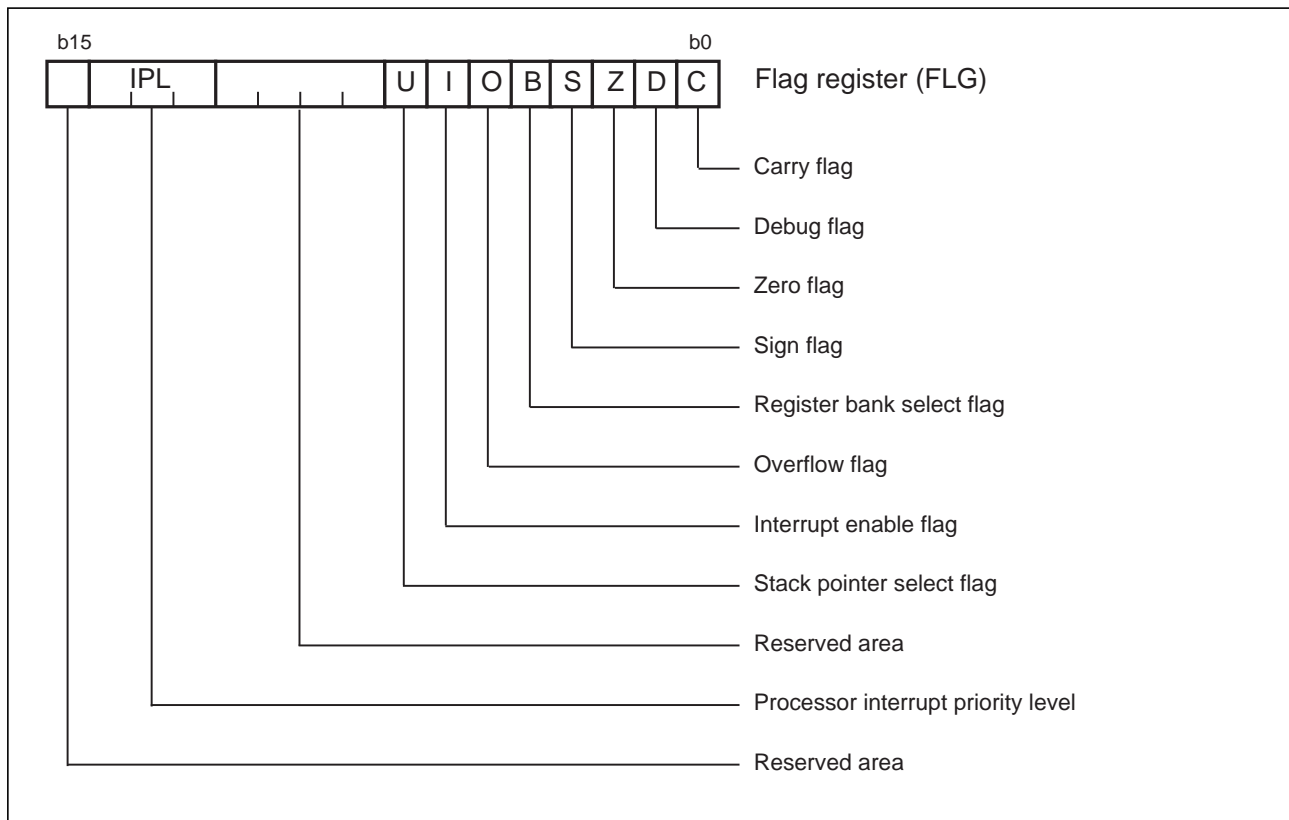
b15

b0

IPL

U I O B S Z D C

Flag register (FLG)

Carry flag

Debug flag

Zero flag

Sign flag

Register bank select flag

Overflow flag

Interrupt enable flag

Stack pointer select flag

Reserved area

Processor interrupt priority level

Reserved area